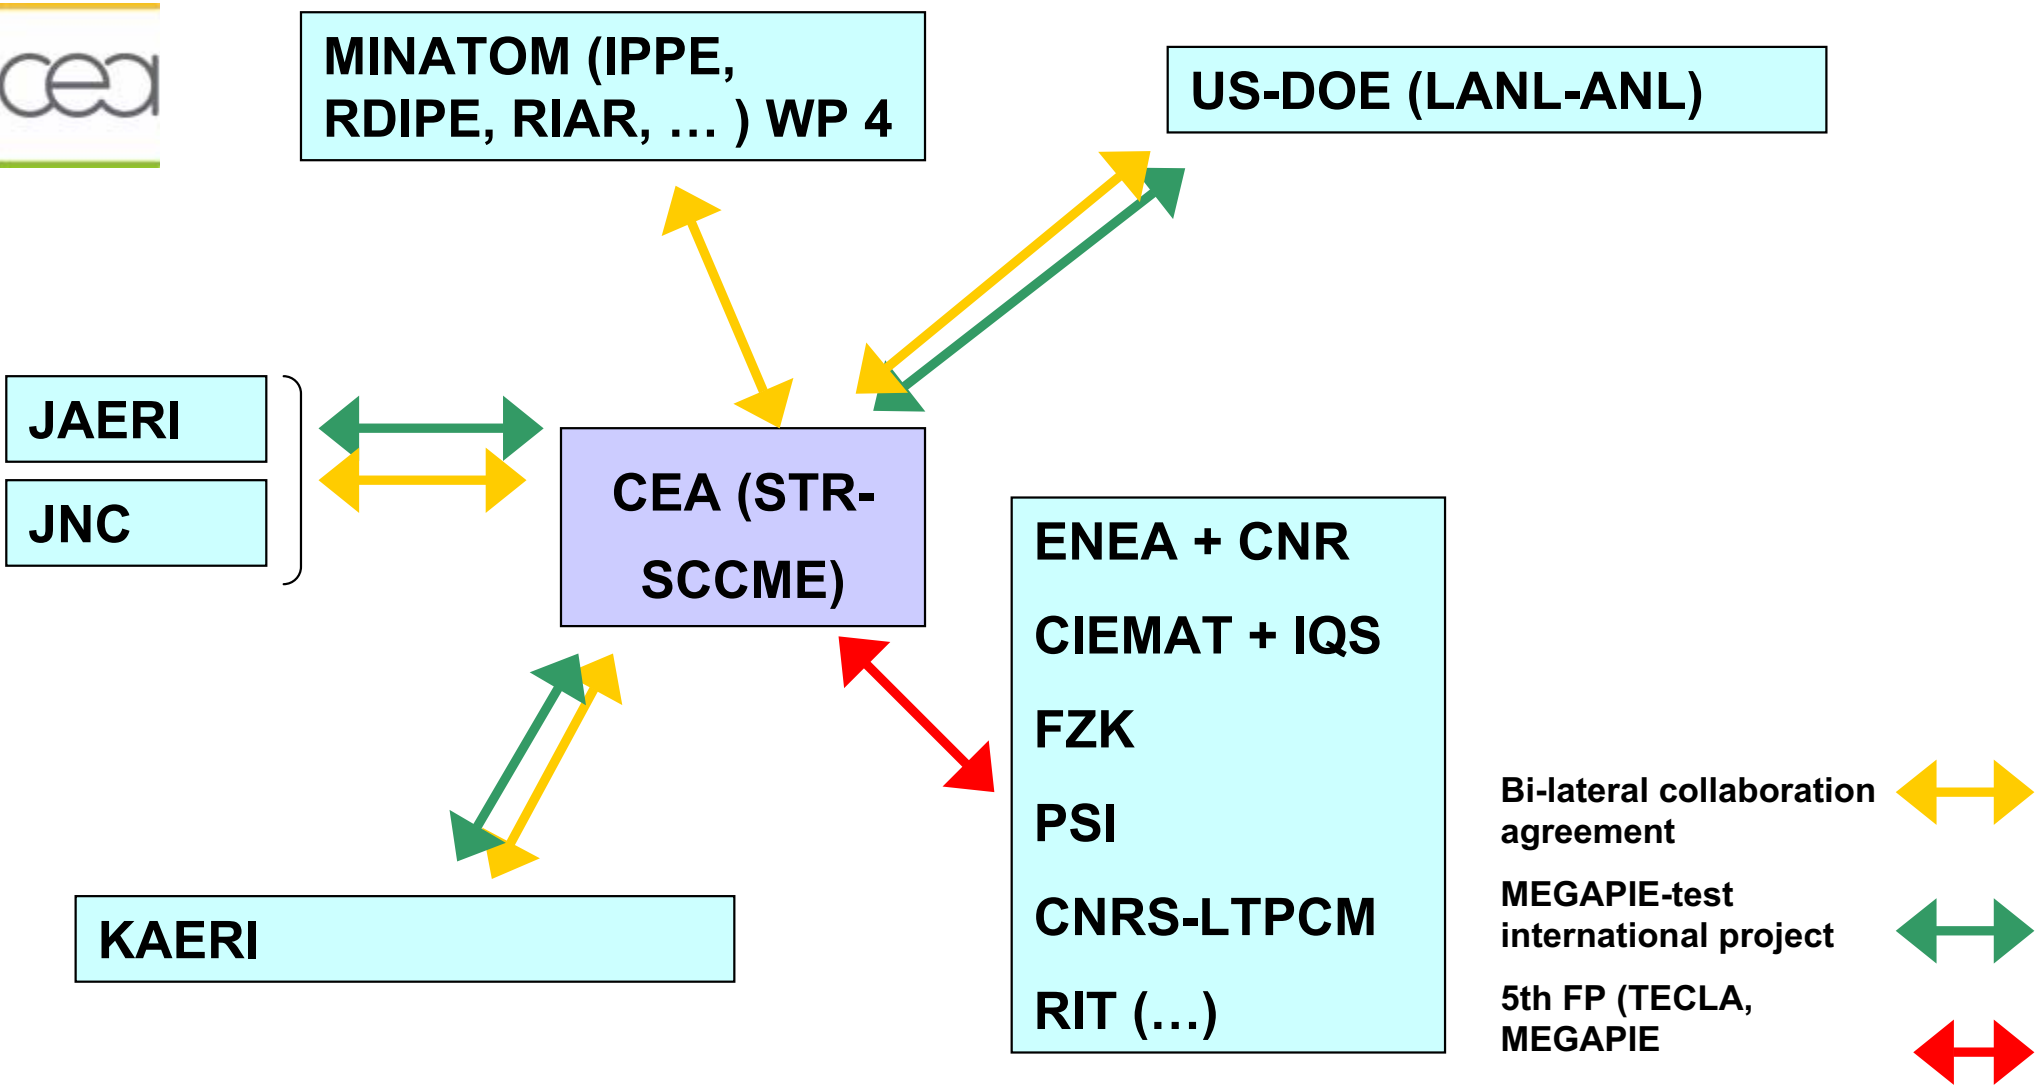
cea

MINATOM (IPPE, RDIPE, RIAR, … ) WP 4

US-DOE (LANL-ANL)

JAERI

JNC

CEA (STR-SCCME)

ENEA + CNR

CIEMAT + IQS

FZK

PSI

CNRS-LTPCM

RIT (…)

KAERI

Bi-lateral collaboration agreement

MEGAPIE-test international project

5th FP (TECLA, MEGAPIE